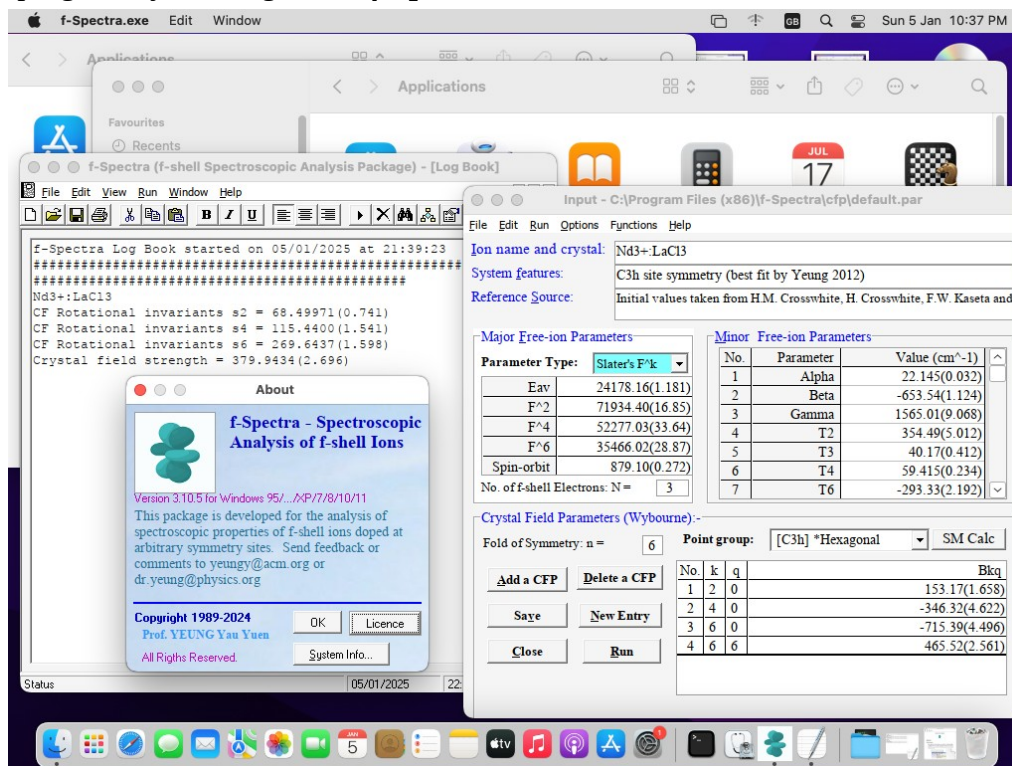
f-Spectra.exe Edit Window
GB Sun 5 Jan 10:37 PM

Applications
Applications
Favourites
Recents
JUL
17

f-Spectra (f-shell Spectroscopic Analysis Package) - [Log Book]
File Edit View Run Window Help

f-Spectra Log Book started on 05/01/2025 at 21:39:23
##################################################
############################################
Nd3+:LaCl3
CF Rotational invariants s2 = 68.49971(0.741)
CF Rotational invariants s4 = 115.4400(1.541)
CF Rotational invariants s6 = 269.6437(1.598)
Crystal field strength = 379.9434(2.696)

About
f-Spectra - Spectroscopic Analysis of f-shell Ions
Version 3.10.5 for Windows 95/.../XP/7/8/10/11
This package is developed for the analysis of spectroscopic properties of f-shell ions doped at arbitrary symmetry sites. Send feedback or comments to yeungy@acm.org or dr.yeung@physics.org
Copyright 1989-2024
Prof. YEUNG Yau Yuen
All Rigths Reserved.
OK
Licence
System Info...

Status
05/01/2025
22

Input - C:\Program Files (x86)\f-Spectra\cfp\default.par
File Edit Run Options Functions Help
Ion name and crystal: Nd3+:LaCl3
System features: C3h site symmetry (best fit by Yeung 2012)
Reference Source: Initial values taken from H.M. Crosswhite, H. Crosswhite, F.W. Kaseta and

Major Free-ion Parameters
Parameter Type: Slater's F^k

| | |
|---|---|
| Eav | 24178.16(1.181) |
| F^2 | 71934.40(16.85) |
| F^4 | 52277.03(33.64) |
| F^6 | 35466.02(28.87) |
| Spin-orbit | 879.10(0.272) |

No. of f-shell Electrons: N = 3

Minor Free-ion Parameters

| No. | Parameter | Value (cm^-1) |
|---|---|---|
| 1 | Alpha | 22.145(0.032) |
| 2 | Beta | -653.54(1.124) |
| 3 | Gamma | 1565.01(9.068) |
| 4 | T2 | 354.49(5.012) |
| 5 | T3 | 40.17(0.412) |
| 6 | T4 | 59.415(0.234) |
| 7 | T6 | -293.33(2.192) |

Crystal Field Parameters (Wybourne):-
Fold of Symmetry: n = 6
Point group: [C3h] *Hexagonal
SM Calc
Add a CFP
Delete a CFP
Save
New Entry
Close
Run

| No. | k | q | Bkq |
|---|---|---|---|
| 1 | 2 | 0 | 153.17(1.658) |
| 2 | 4 | 0 | -346.32(4.622) |
| 3 | 6 | 0 | -715.39(4.496) |
| 4 | 6 | 6 | 465.52(2.561) |

JAN 5
tv